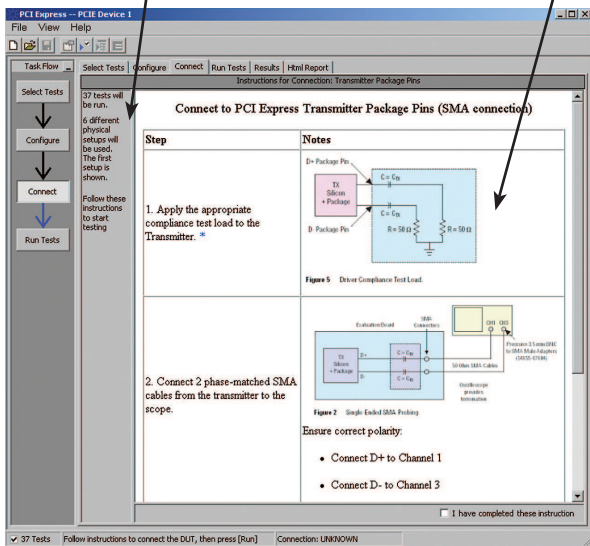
PCI Express -- PCIE Device 1

File View Help

Task Flow

Select Tests

Configure

Connect

Run Tests

Select Tests | Configure | Connect | Run Tests | Results | Html Report

Instructions for Connection: Transmitter Package Pins

37 tests will be run.

6 different physical setups will be used. The first setup is shown.

Follow these instructions to start testing

Connect to PCI Express Transmitter Package Pins (SMA connection)

| Step | Notes |
|---|---|
| 1. Apply the appropriate compliance test load to the Transmitter. * | D+ Package Pin; TX Silicon + Package; C = $C_{TX}$; C = $C_{TX}$; D- Package Pin; R = 50 Ω; R = 50 Ω; Figure 5 Driver Compliance Test Load. |
| 2. Connect 2 phase-matched SMA cables from the transmitter to the scope. | Evaluation Board; SMA Connectors; TX Silicon + Package; D+; D-; C = $C_{TX}$; C = $C_{TX}$; 50 Ohm SMA Cables; CH1; CH3; Precision 3.5 mm BNC to SMA Male Adapters (54535-67646); Oscilloscope provides termination; Figure 2 Single-Ended SMA Probing; Ensure correct polarity: • Connect D+ to Channel 1 • Connect D- to Channel 3 |

I have completed these instruction

37 Tests | Follow instructions to connect the DUT, then press [Run] | Connection: UNKNOWN